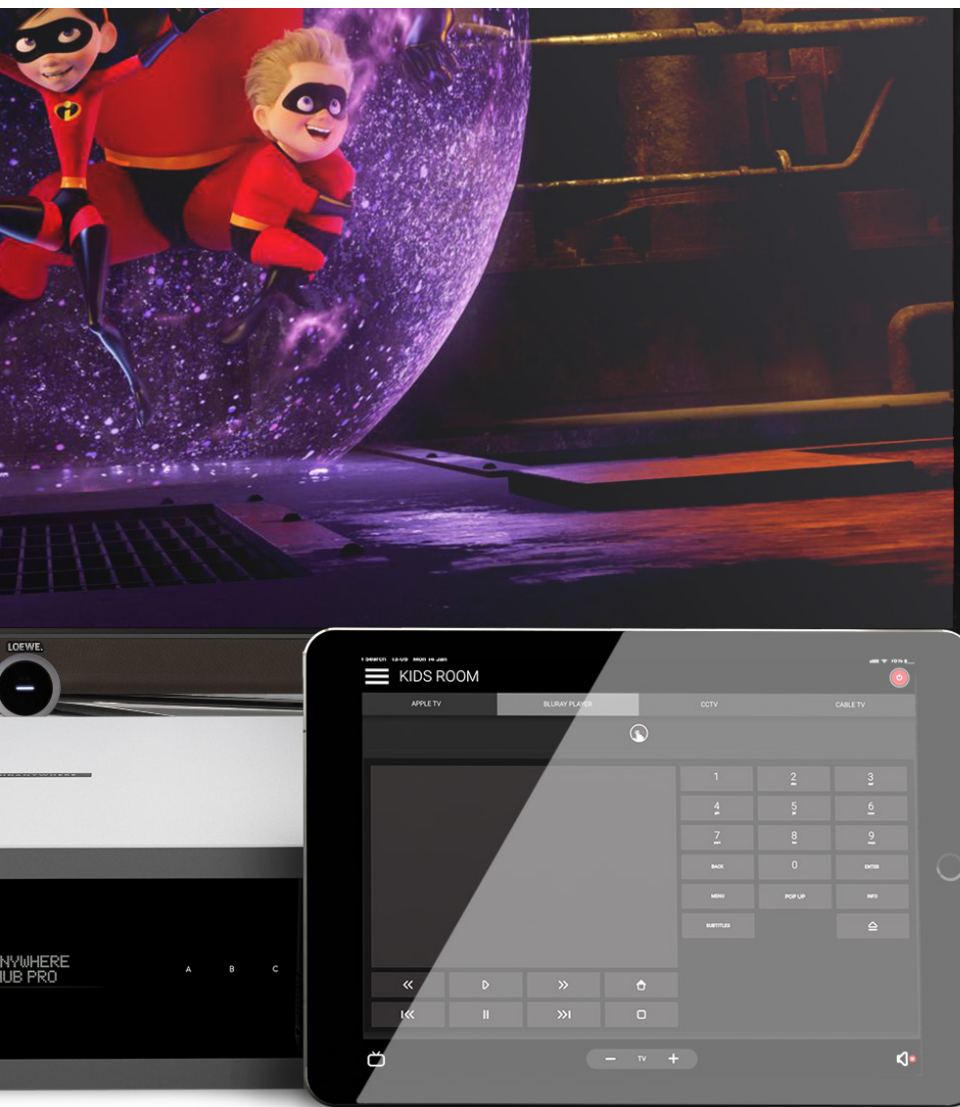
LOEWE.

KIDS ROOM

APPLE TV
BLURAY PLAYER
CCTV
CABLE TV

| 1 | 2 | 3 |
|---|---|---|
| 4 | 5 | 6 |
| 7 | 8 | 9 |
| BACK | 0 | ENTER |
| MENU | POP UP | INFO |
| SUBTITLES | | |

TV

NYWHERE
UB PRO

A B C